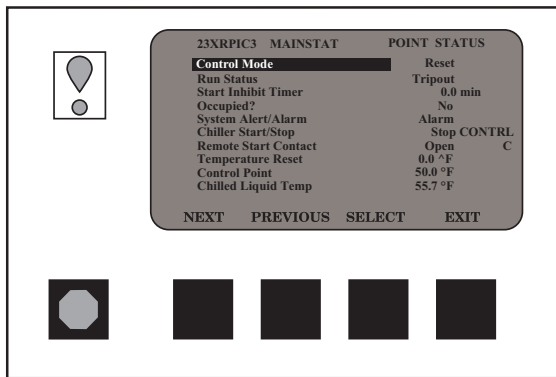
23XRPIC3 MAINSTAT POINT STATUS

| | |
|---|---|
| Control Mode | Reset |
| Run Status | Tripout |
| Start Inhibit Timer | 0.0 min |
| Occupied? | No |
| System Alert/Alarm | Alarm |
| Chiller Start/Stop | Stop CONTRL |
| Remote Start Contact | Open C |
| Temperature Reset | 0.0 ^F |
| Control Point | 50.0 °F |
| Chilled Liquid Temp | 55.7 °F |

NEXT PREVIOUS SELECT EXIT